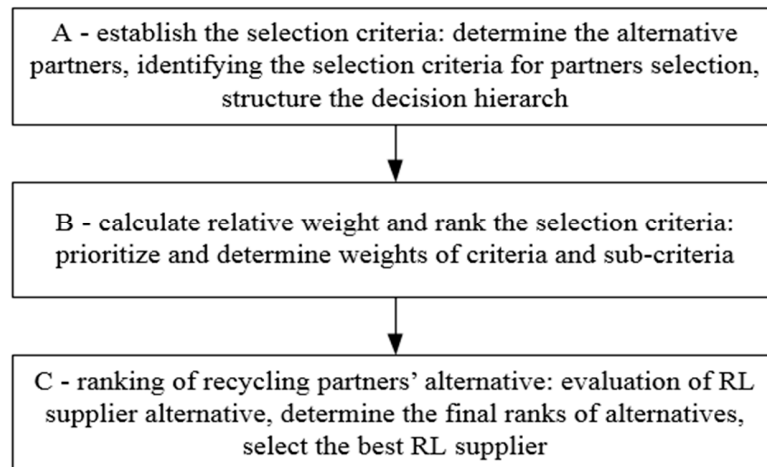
A - establish the selection criteria: determine the alternative partners, identifying the selection criteria for partners selection, structure the decision hierarch

B - calculate relative weight and rank the selection criteria: prioritize and determine weights of criteria and sub-criteria

C - ranking of recycling partners' alternative: evaluation of RL supplier alternative, determine the final ranks of alternatives, select the best RL supplier